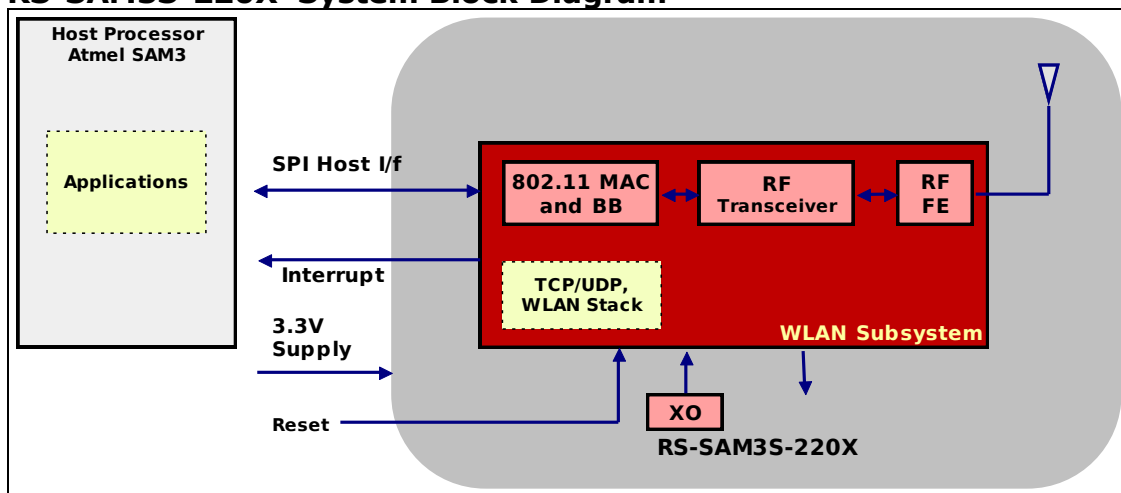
RS-SAM3S-220X System Block Diagram

Host Processor
Atmel SAM3

Applications

SPI Host I/f

Interrupt

3.3V
Supply

Reset

802.11 MAC
and BB

RF
Transceiver

RF
FE

TCP/UDP,
WLAN Stack

WLAN Subsystem

XO

RS-SAM3S-220X